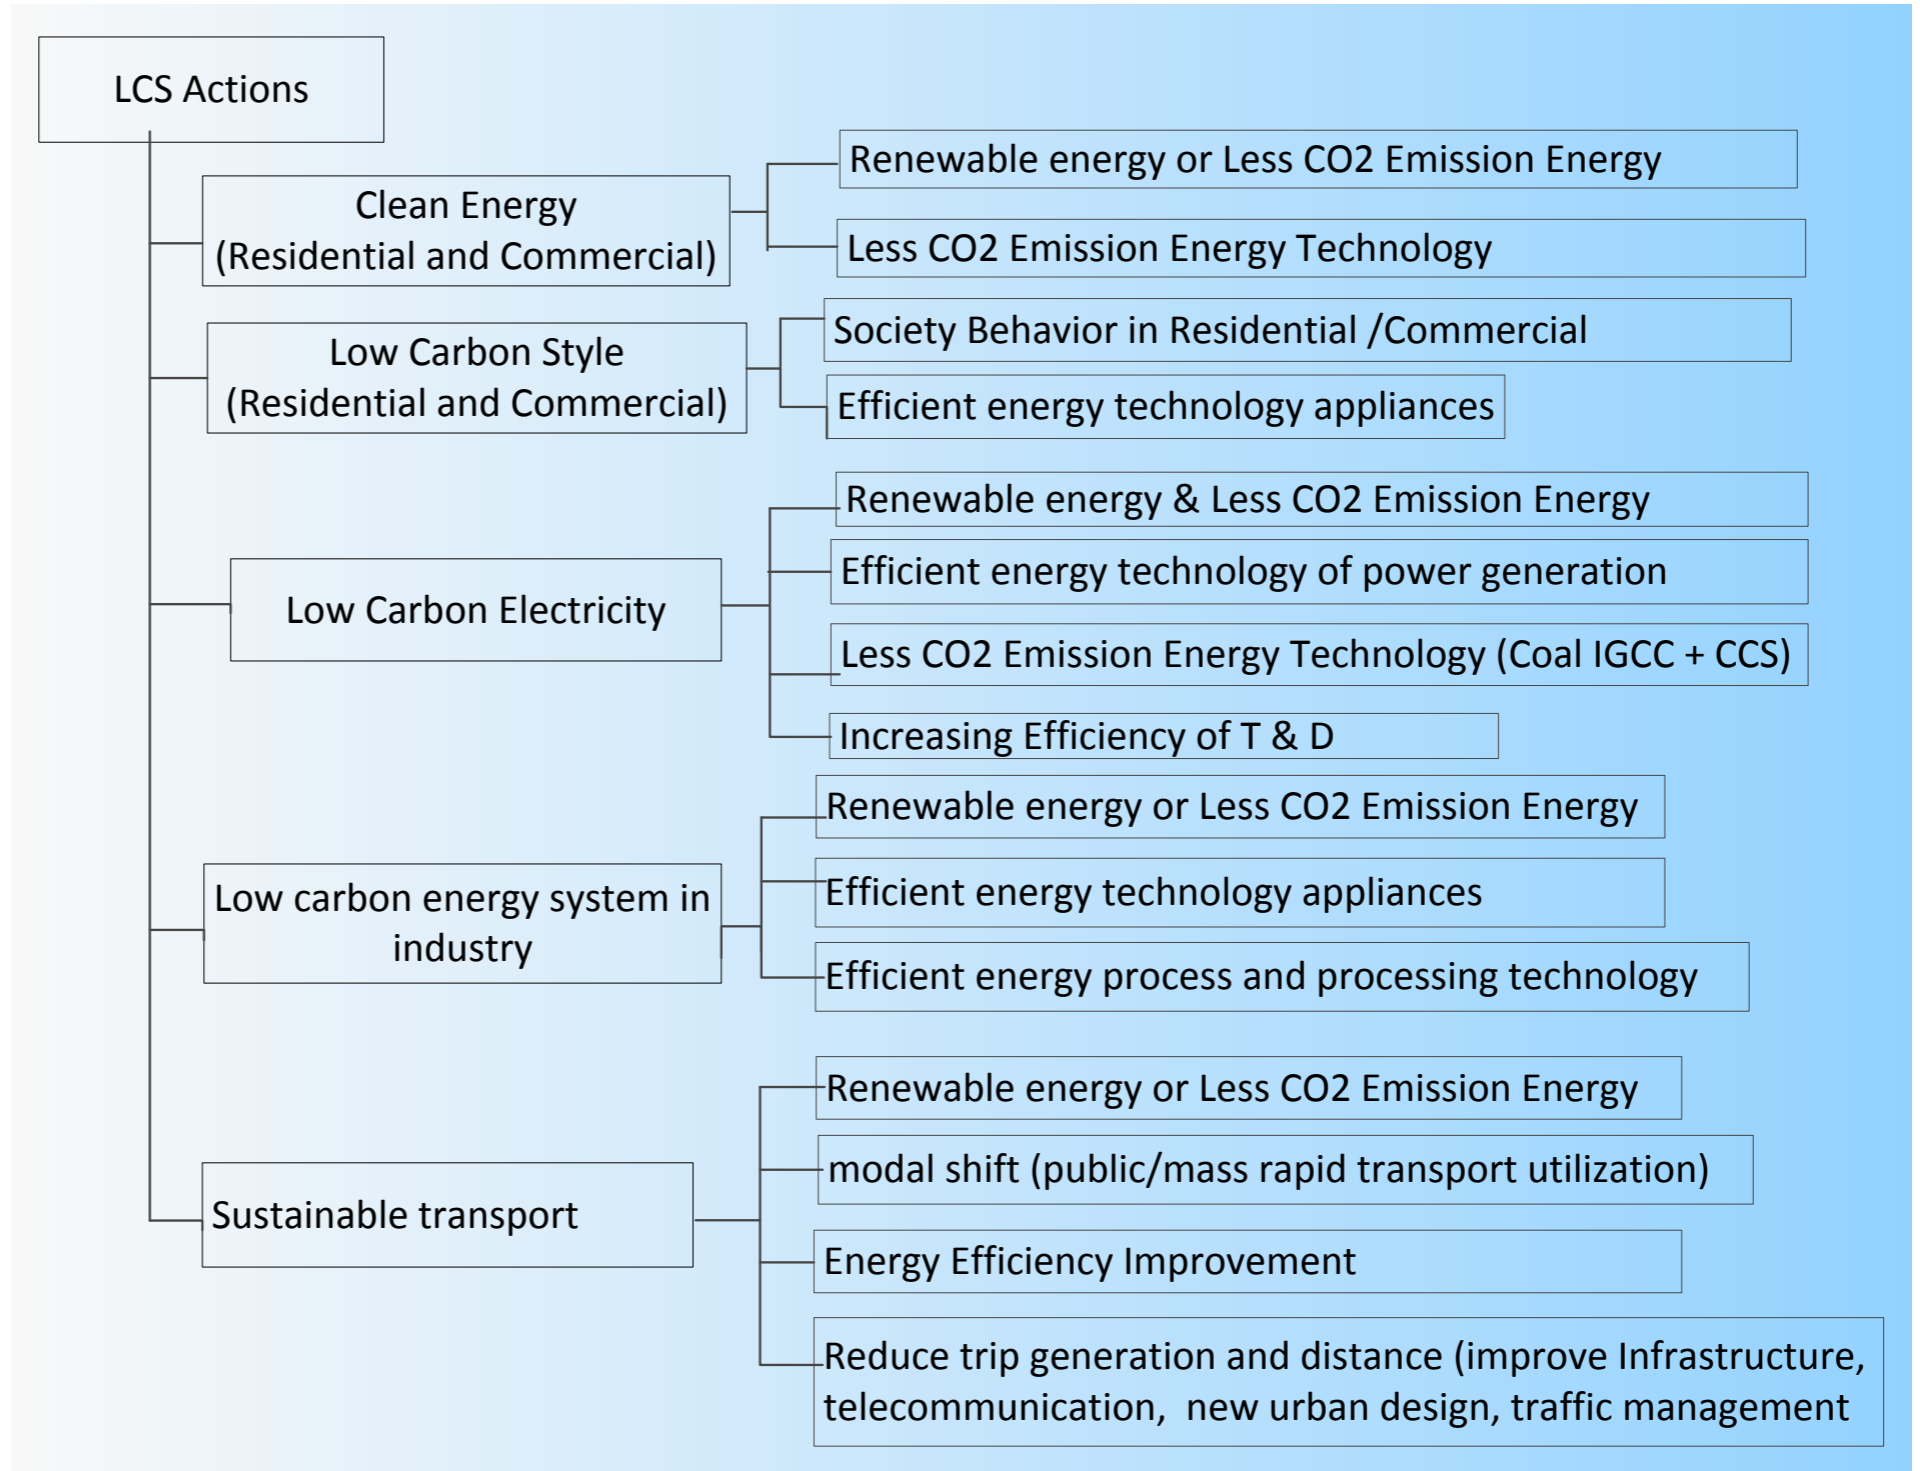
LCS Actions

Clean Energy (Residential and Commercial)

Renewable energy or Less CO2 Emission Energy

Less CO2 Emission Energy Technology

Low Carbon Style (Residential and Commercial)

Society Behavior in Residential /Commercial

Efficient energy technology appliances

Low Carbon Electricity

Renewable energy & Less CO2 Emission Energy

Efficient energy technology of power generation

Less CO2 Emission Energy Technology (Coal IGCC + CCS)

Increasing Efficiency of T & D

Low carbon energy system in industry

Renewable energy or Less CO2 Emission Energy

Efficient energy technology appliances

Efficient energy process and processing technology

Sustainable transport

Renewable energy or Less CO2 Emission Energy

modal shift (public/mass rapid transport utilization)

Energy Efficiency Improvement

Reduce trip generation and distance (improve Infrastructure, telecommunication, new urban design, traffic management